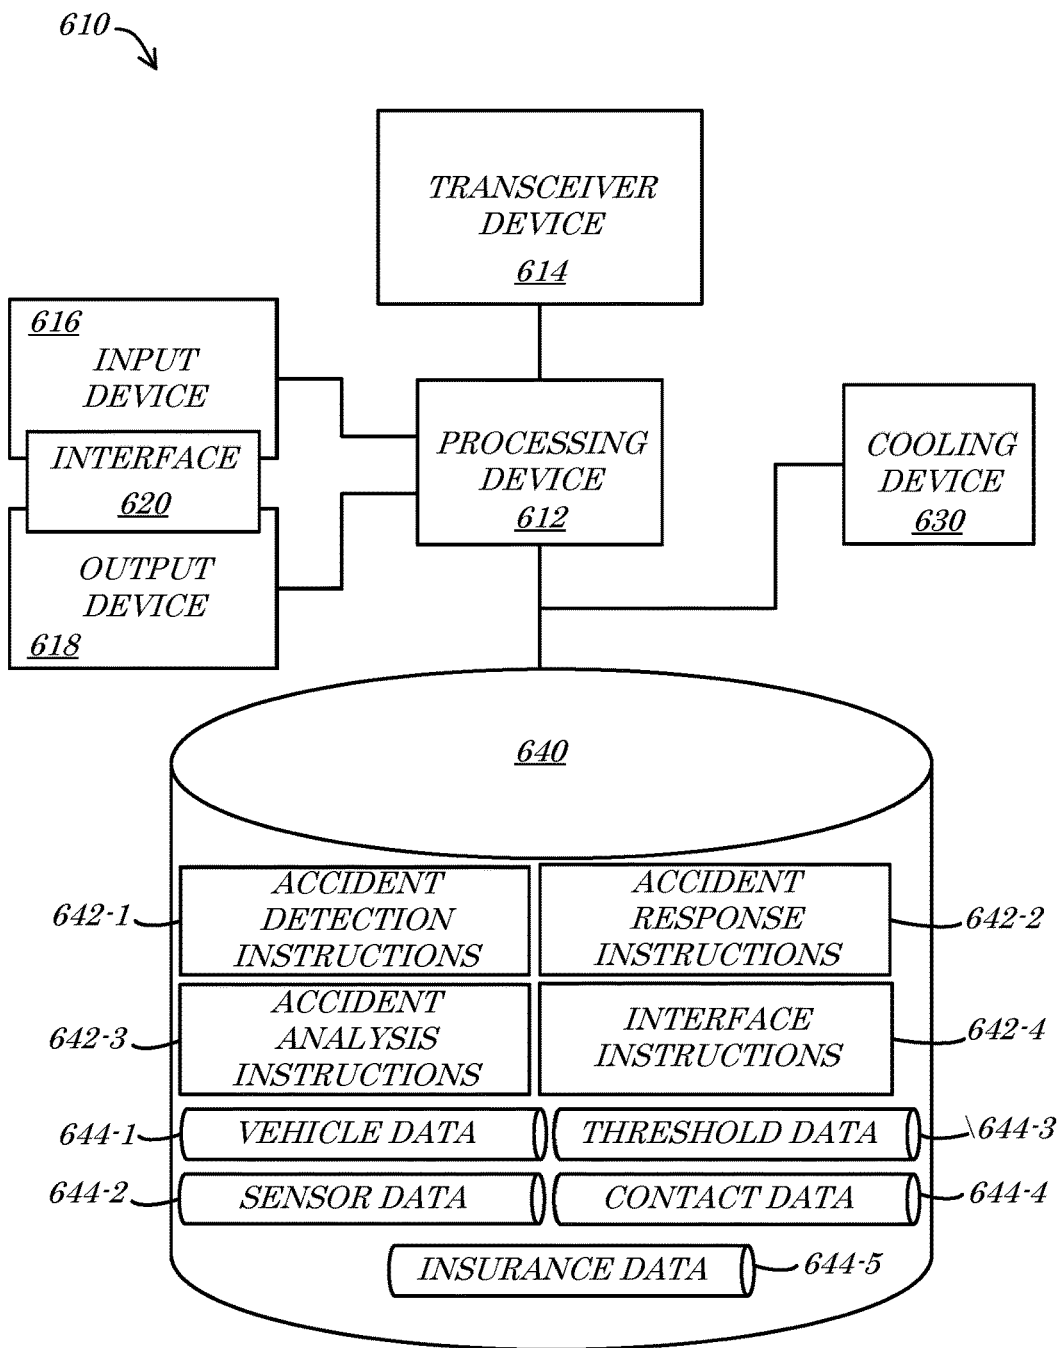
610

TRANSCEIVER DEVICE 614

616 INPUT DEVICE

INTERFACE 620

OUTPUT DEVICE 618

PROCESSING DEVICE 612

COOLING DEVICE 630

640

642-1 ACCIDENT DETECTION INSTRUCTIONS

ACCIDENT RESPONSE INSTRUCTIONS 642-2

642-3 ACCIDENT ANALYSIS INSTRUCTIONS

INTERFACE INSTRUCTIONS 642-4

644-1 VEHICLE DATA

THRESHOLD DATA 644-3

644-2 SENSOR DATA

CONTACT DATA 644-4

INSURANCE DATA 644-5